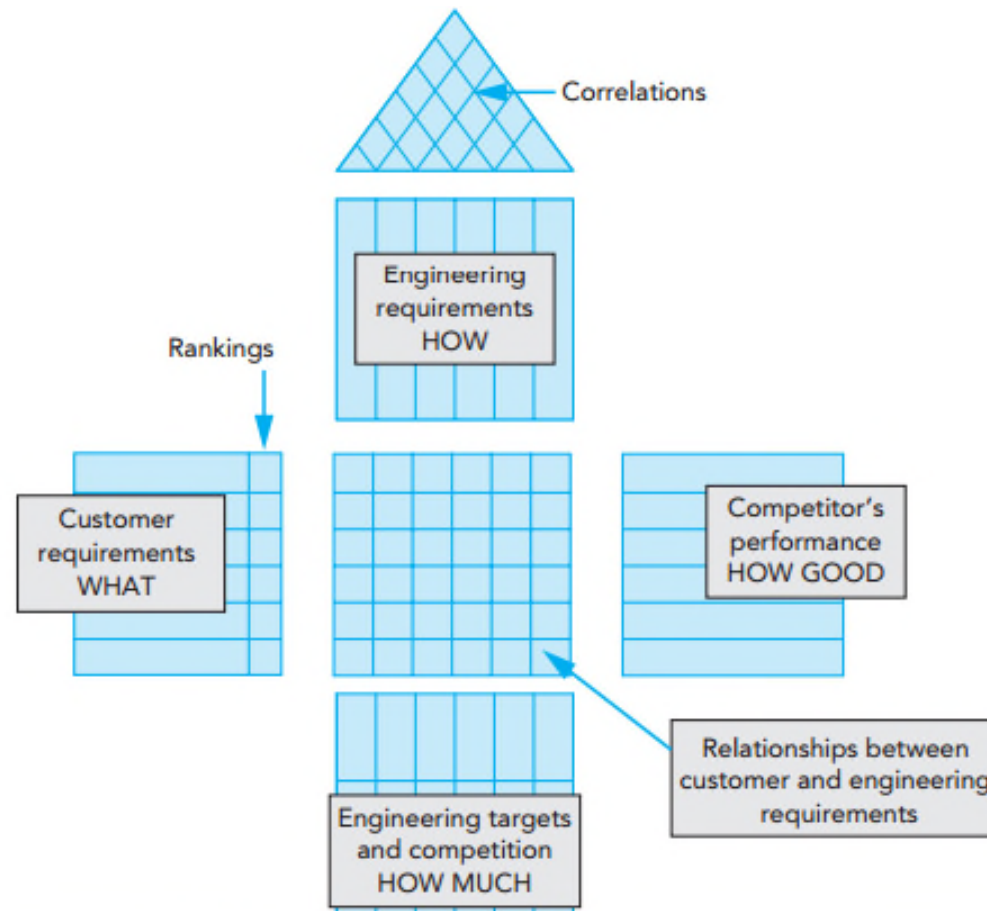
Correlations

Engineering requirements HOW

Rankings

Customer requirements WHAT

Competitor's performance HOW GOOD

Relationships between customer and engineering requirements

Engineering targets and competition HOW MUCH